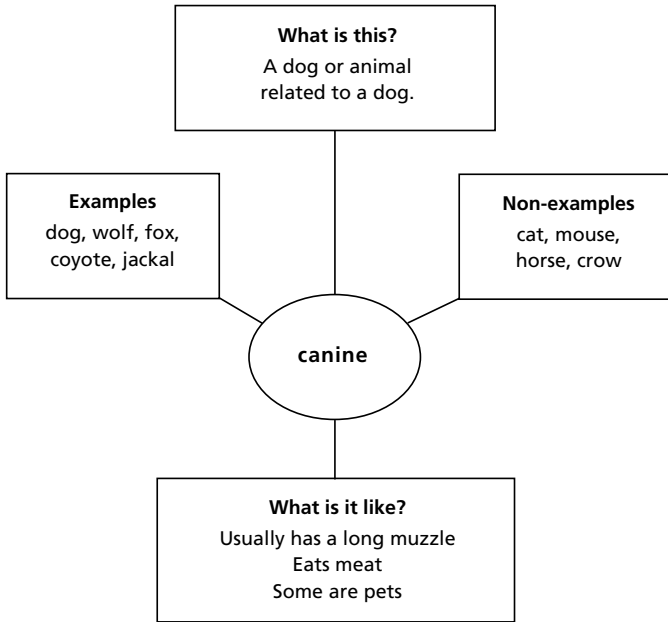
What is this?
A dog or animal related to a dog.

Examples
dog, wolf, fox, coyote, jackal

Non-examples
cat, mouse, horse, crow

canine

What is it like?
Usually has a long muzzle
Eats meat
Some are pets